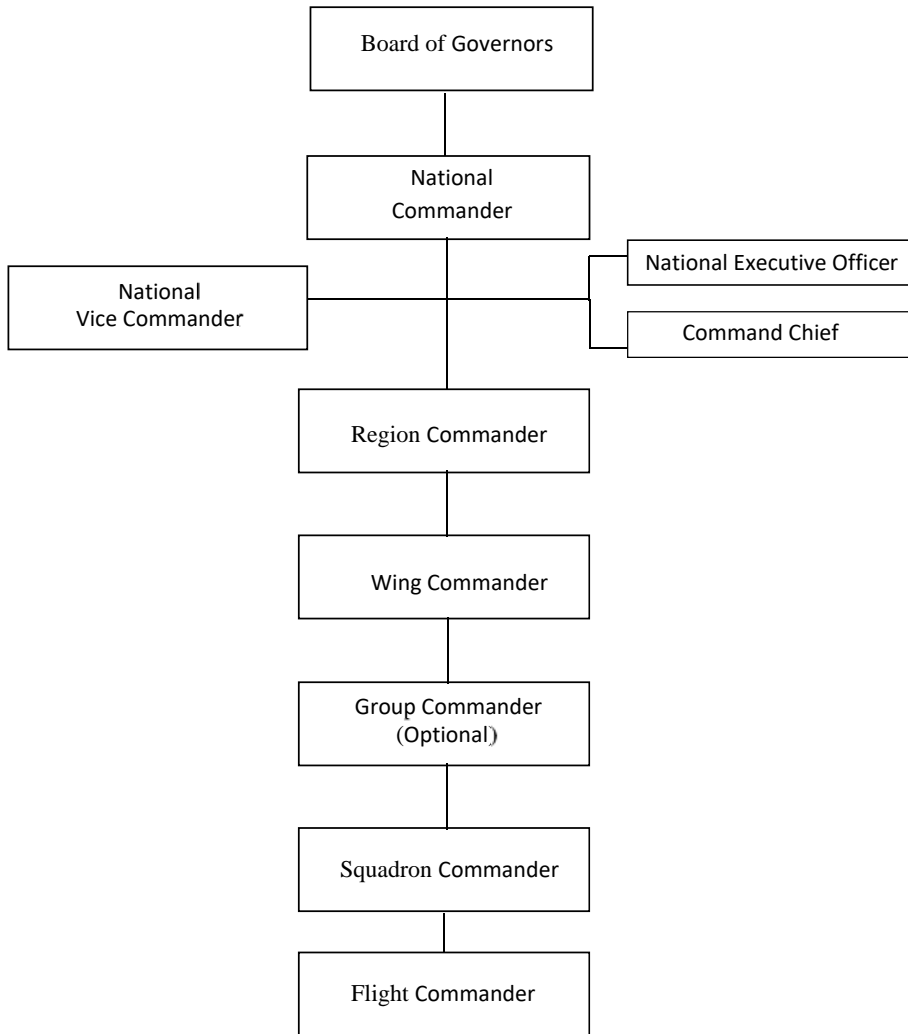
Board of Governors

National Commander

National Vice Commander

National Executive Officer

Command Chief

Region Commander

Wing Commander

Group Commander (Optional)

Squadron Commander

Flight Commander